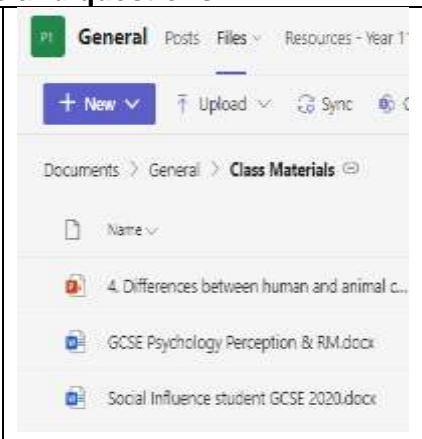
PI General Posts Files Resources - Year 1

+ New Upload Sync

Documents > General > Class Materials

Name

4. Differences between human and animal c...

GCSE Psychology Perception & RM.docx

Social Influence student GCSE 2020.docx